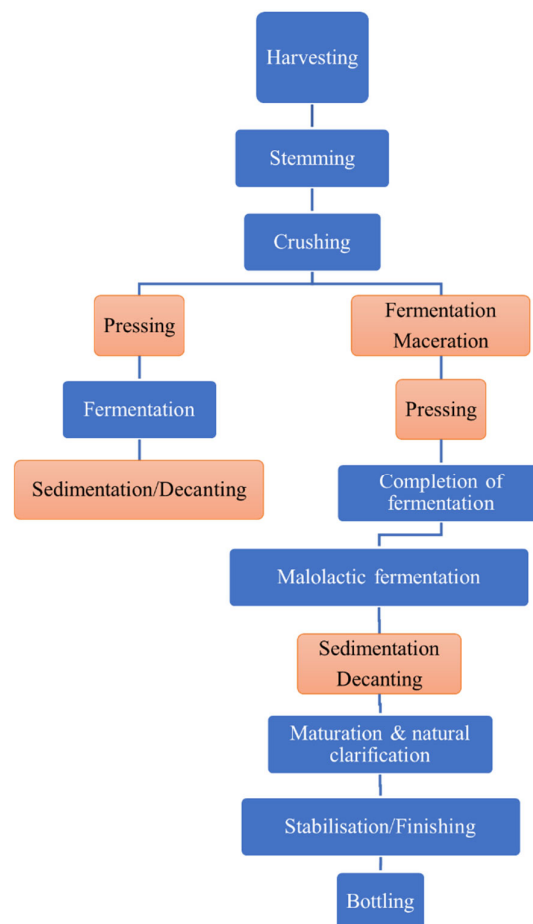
Harvesting

Stemming

Crushing

Pressing

Fermentation

Sedimentation/Decanting

Fermentation
Maceration

Pressing

Completion of fermentation

Malolactic fermentation

Sedimentation
Decanting

Maturation & natural clarification

Stabilisation/Finishing

Bottling